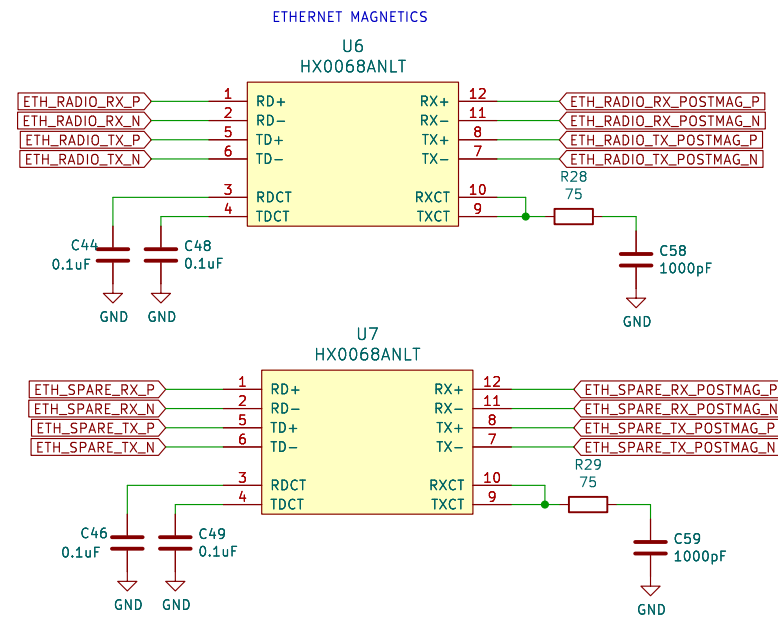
ETHERNET MAGNETICS

U6
HX0068ANLT

ETH_RADIO_RX_P
ETH_RADIO_RX_N
ETH_RADIO_TX_P
ETH_RADIO_TX_N

1 RD+
2 RD−
5 TD+
6 TD−
3 RDCT
4 TDCT

RX+ 12
RX− 11
TX+ 8
TX− 7
RXCT 10
TXCT 9

ETH_RADIO_RX_POSTMAG_P
ETH_RADIO_RX_POSTMAG_N
ETH_RADIO_TX_POSTMAG_P
ETH_RADIO_TX_POSTMAG_N

R28
75

C44
0.1uF
C48
0.1uF
GND GND

C58
1000pF
GND

U7
HX0068ANLT

ETH_SPARE_RX_P
ETH_SPARE_RX_N
ETH_SPARE_TX_P
ETH_SPARE_TX_N

1 RD+
2 RD−
5 TD+
6 TD−
3 RDCT
4 TDCT

RX+ 12
RX− 11
TX+ 8
TX− 7
RXCT 10
TXCT 9

ETH_SPARE_RX_POSTMAG_P
ETH_SPARE_RX_POSTMAG_N
ETH_SPARE_TX_POSTMAG_P
ETH_SPARE_TX_POSTMAG_N

R29
75

C46
0.1uF
C49
0.1uF
GND GND

C59
1000pF
GND